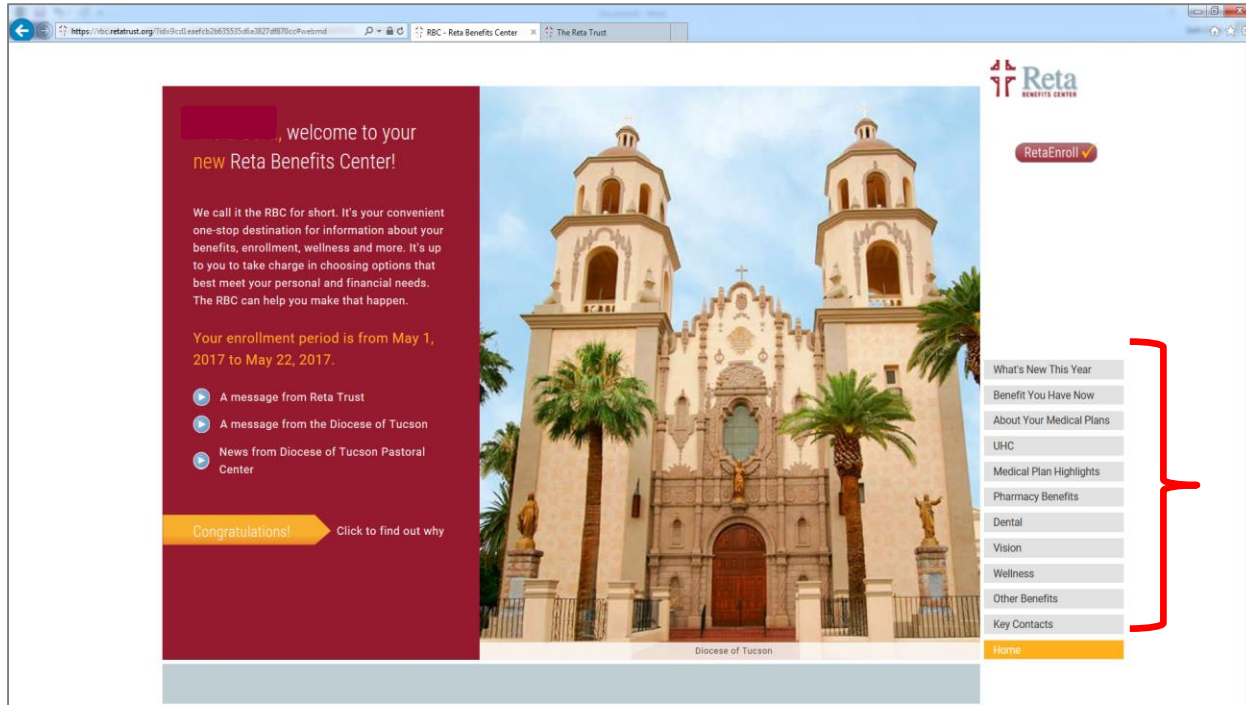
https://rbc.retatrust.org/?id=9cd1eaefcb2b635535d6a3827df870cc#webmd
RBC - Reta Benefits Center
The Reta Trust

Reta
BENEFITS CENTER

RetaEnroll

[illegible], welcome to your new Reta Benefits Center!

We call it the RBC for short. It's your convenient one-stop destination for information about your benefits, enrollment, wellness and more. It's up to you to take charge in choosing options that best meet your personal and financial needs. The RBC can help you make that happen.

Your enrollment period is from May 1, 2017 to May 22, 2017.

A message from Reta Trust
A message from the Diocese of Tucson
News from Diocese of Tucson Pastoral Center

Congratulations!
Click to find out why

Diocese of Tucson

What's New This Year
Benefit You Have Now
About Your Medical Plans
UHC
Medical Plan Highlights
Pharmacy Benefits
Dental
Vision
Wellness
Other Benefits
Key Contacts
Home